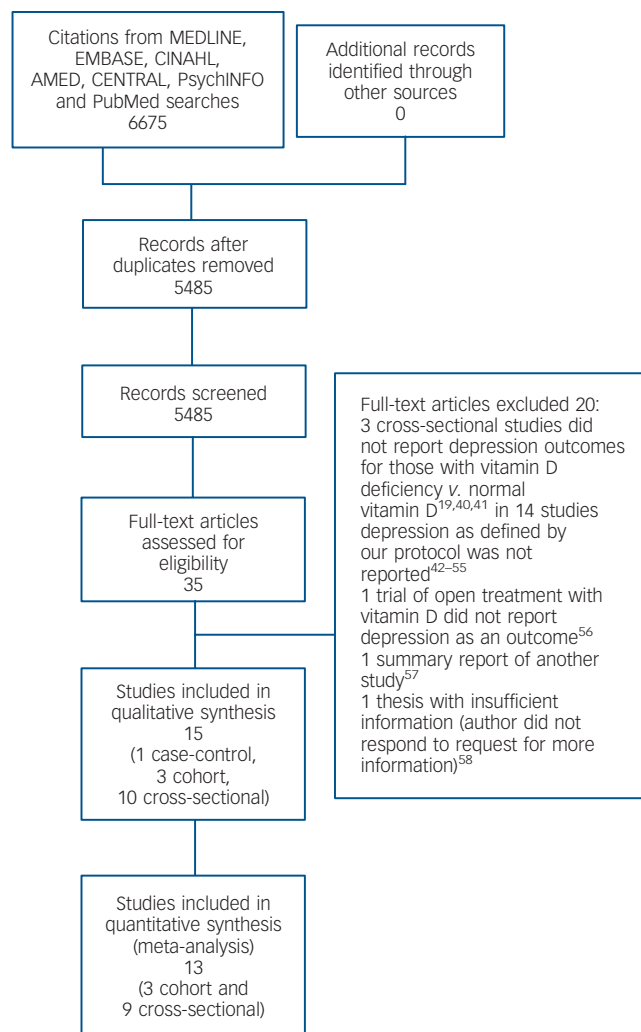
Citations from MEDLINE, EMBASE, CINAHL, AMED, CENTRAL, PsychINFO and PubMed searches
6675

Additional records identified through other sources
0

Records after duplicates removed
5485

Records screened
5485

Full-text articles excluded 20:
3 cross-sectional studies did not report depression outcomes for those with vitamin D deficiency *v.* normal vitamin D$^{19,40,41}$ in 14 studies depression as defined by our protocol was not reported$^{42–55}$
1 trial of open treatment with vitamin D did not report depression as an outcome$^{56}$
1 summary report of another study$^{57}$
1 thesis with insufficient information (author did not respond to request for more information)$^{58}$

Full-text articles assessed for eligibility
35

Studies included in qualitative synthesis
15
(1 case-control,
3 cohort,
10 cross-sectional)

Studies included in quantitative synthesis (meta-analysis)
13
(3 cohort and
9 cross-sectional)